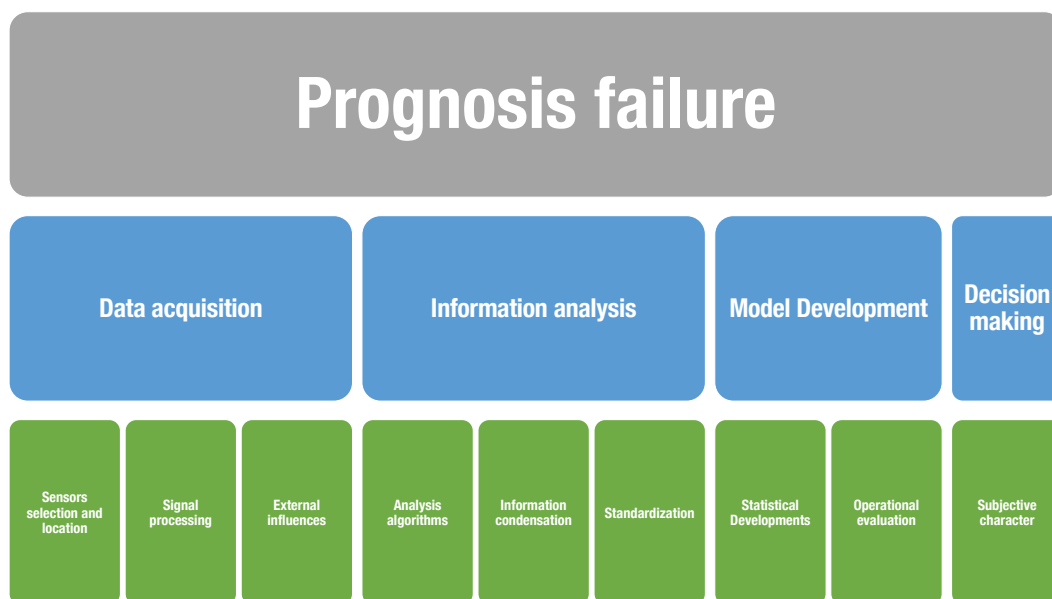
Prognosis failure

Data acquisition

Information analysis

Model Development

Decision making

Sensors selection and location

Signal processing

External influences

Analysis algorithms

Information condensation

Standardization

Statistical Developments

Operational evaluation

Subjective character